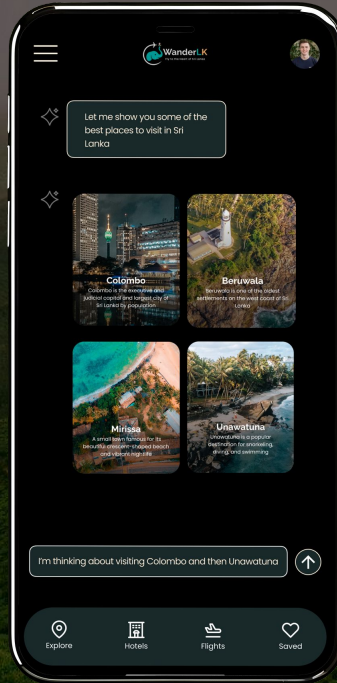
WanderLK
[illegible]

Let me show you some of the best places to visit in Sri Lanka

Colombo
Colombo is the executive and judicial capital and largest city of Sri Lanka by population

Beruwala
Beruwala is one of the oldest settlements on the west coast of Sri Lanka

Mirissa
A small town famous for its beautiful crescent-shaped beach and vibrant nightlife

Unawatuna
Unawatuna is a popular destination for snorkeling, diving, and swimming

I'm thinking about visiting Colombo and then Unawatuna

Explore
Hotels
Flights
Saved